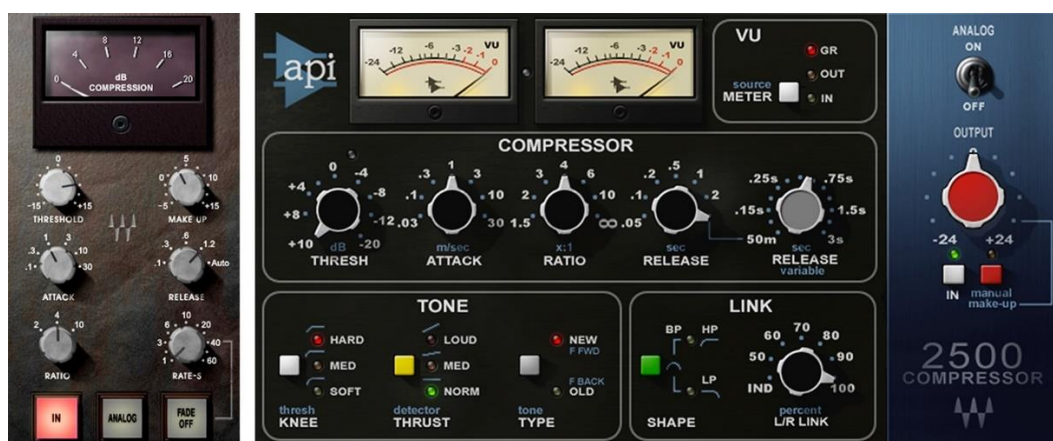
4 8 12 16
0 20
dB
COMPRESSION

0
-15 +15
THRESHOLD

0
-5 +10
MAKE UP

.3 1 3
.1 10
30
ATTACK

.3 .6
.1 1.2
Auto
RELEASE

2 4 10
RATIO

6 10
3 20
1 40
60
RATE-S

IN
ANALOG
FADE OFF

api

-24 -12 -6 -3 -1 0 VU
-24 -12 -6 -3 -1 0 VU

VU
GR
OUT
IN
source
METER

COMPRESSOR

0 -4
+4 -8
+8 -12
+10 dB -20
THRESH

.3 1 3
.1 10
.03 30
m/sec
ATTACK

3 4 6
2 10
1.5 ∞
x:1
RATIO

.2 .5 1
.1 2
.05
sec
RELEASE

.25s .75s
.15s 1.5s
50m sec 3s
RELEASE
variable

ANALOG
ON
OFF

OUTPUT
-24 +24
IN
manual
make-up

TONE
HARD
MED
SOFT
thresh
KNEE

LOUD
MED
NORM
detector
THRUST

NEW
F FWD
F BACK
OLD
tone
TYPE

LINK
BP HP
LP
SHAPE

60 70 80
50 90
IND 100
percent
L/R LINK

2500
COMPRESSOR